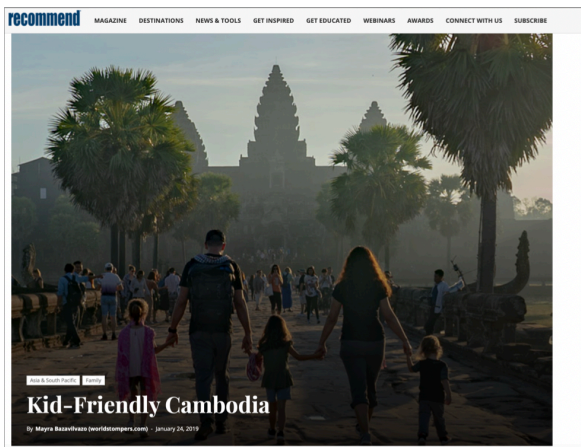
recommend MAGAZINE DESTINATIONS NEWS & TOOLS GET INSPIRED GET EDUCATED WEBINARS AWARDS CONNECT WITH US SUBSCRIBE

Asia & South Pacific Family

Kid-Friendly Cambodia

By Mayra Bazavilvazo (worldstompers.com) - January 24, 2019